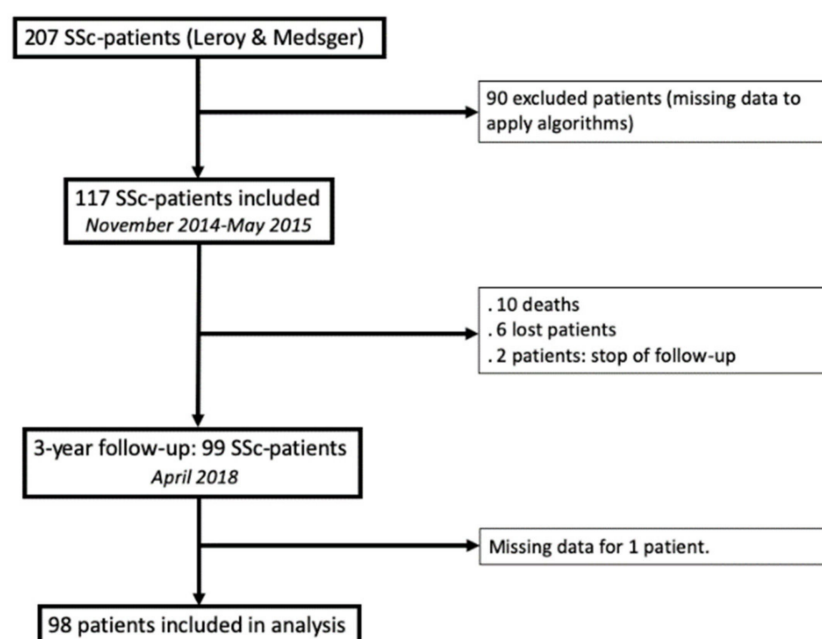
207 SSc-patients (Leroy & Medsger)

90 excluded patients (missing data to apply algorithms)

117 SSc-patients included
November 2014-May 2015

. 10 deaths
. 6 lost patients
. 2 patients: stop of follow-up

3-year follow-up: 99 SSc-patients
April 2018

Missing data for 1 patient.

98 patients included in analysis